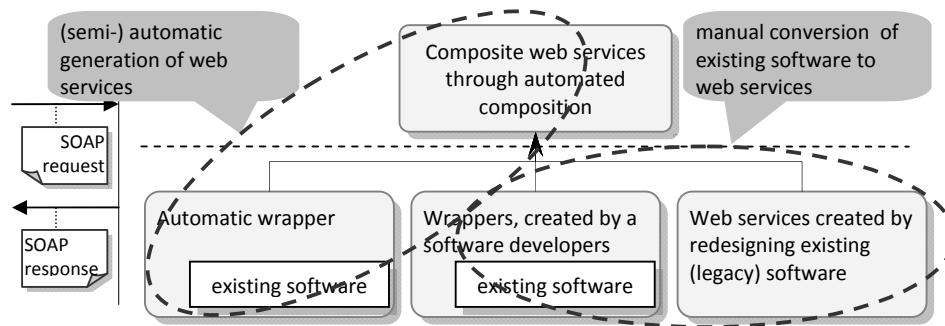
(semi-) automatic generation of web services

Composite web services through automated composition

manual conversion of existing software to web services

SOAP request

SOAP response

Automatic wrapper

existing software

Wrappers, created by a software developers

existing software

Web services created by redesigning existing (legacy) software